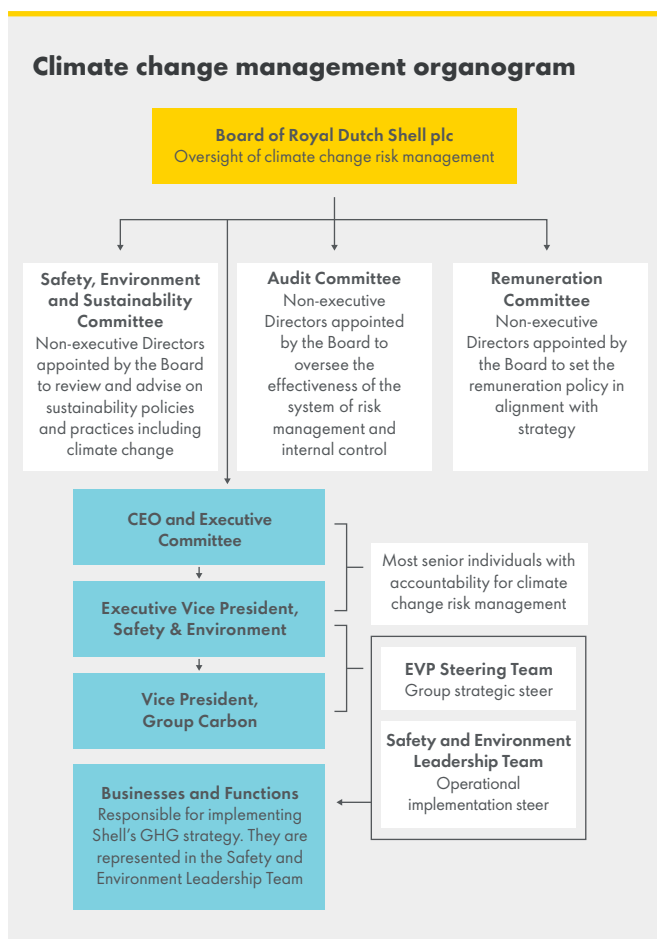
Climate change management organogram

Board of Royal Dutch Shell plc
Oversight of climate change risk management

Safety, Environment and Sustainability Committee
Non-executive Directors appointed by the Board to review and advise on sustainability policies and practices including climate change

Audit Committee
Non-executive Directors appointed by the Board to oversee the effectiveness of the system of risk management and internal control

Remuneration Committee
Non-executive Directors appointed by the Board to set the remuneration policy in alignment with strategy

CEO and Executive Committee

Executive Vice President, Safety & Environment

Vice President, Group Carbon

Most senior individuals with accountability for climate change risk management

EVP Steering Team
Group strategic steer

Safety and Environment Leadership Team
Operational implementation steer

Businesses and Functions
Responsible for implementing Shell's GHG strategy. They are represented in the Safety and Environment Leadership Team